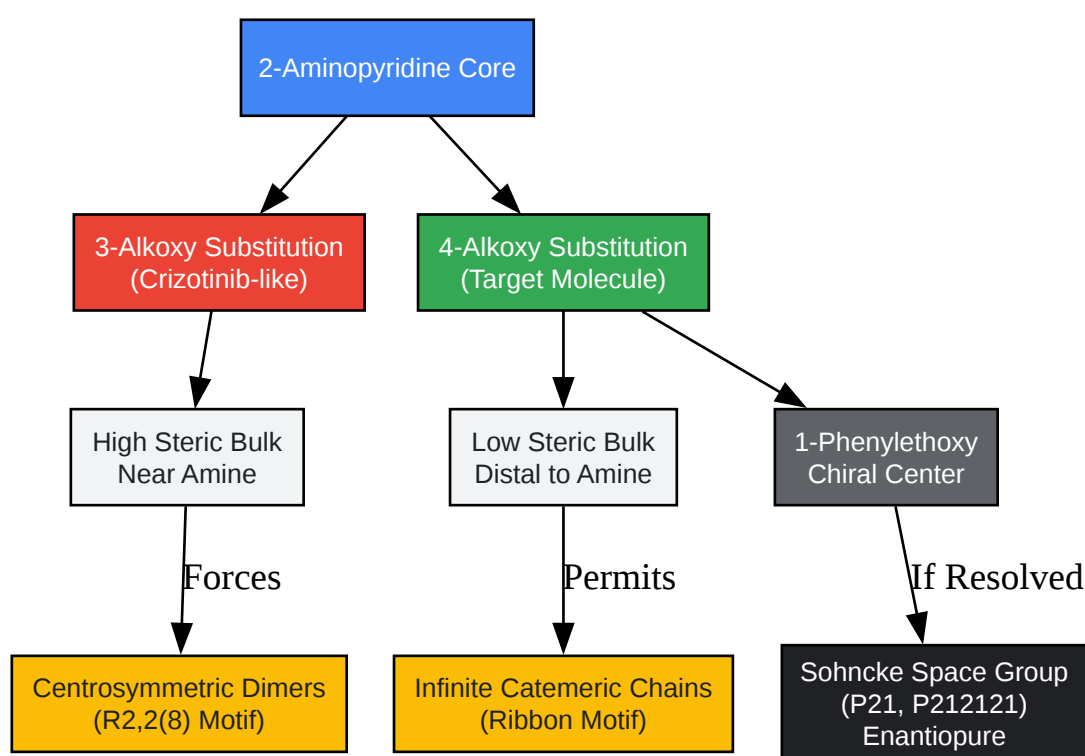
2-Aminopyridine Core

3-Alkoxy Substitution
(Crizotinib-like)

4-Alkoxy Substitution
(Target Molecule)

High Steric Bulk
Near Amine

Low Steric Bulk
Distal to Amine

1-Phenylethoxy
Chiral Center

Forces

Permits

If Resolved

Centrosymmetric Dimers
(R2,2(8) Motif)

Infinite Catemeric Chains
(Ribbon Motif)

Sohncke Space Group
(P21, P212121)
Enantiopure